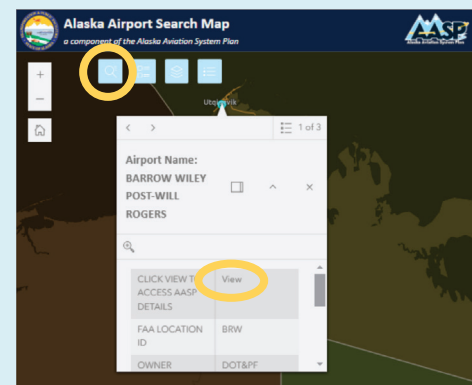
Alaska Airport Search Map
a component of the Alaska Aviation System Plan

AASP
Alaska Aviation System Plan

+
−

Utqiagvik

1 of 3

Airport Name:
BARROW WILEY POST-WILL ROGERS

| CLICK VIEW TO ACCESS AASP DETAILS | View |
|---|---|
| FAA LOCATION ID | BRW |
| OWNER | DOT&PF |